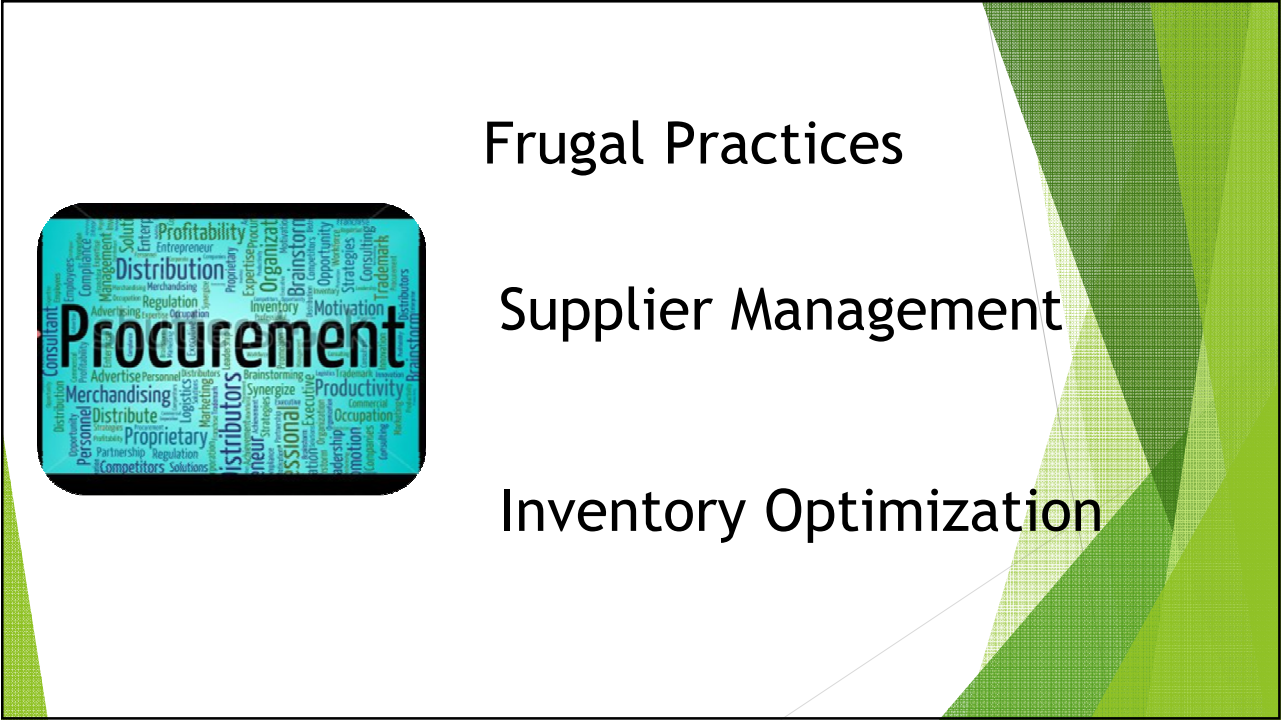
Procurement

Profitability
Entrepreneur
Distribution
Merchandising
Regulation
Organization
Brainstorm
Opportunity
Strategies
Consulting
Trademark
Inventory
Motivation
Distributors
Consultant
Advertise
Personnel
Productivity
Synergize
Brainstorming
Merchandising
Distribute
Logistics
Distributors
Occupation
Proprietary
Personnel
Partnership
Regulation
Competitors
Solutions
Executive
Leadership
Promotion
Companies
Commercial

Frugal Practices

Supplier Management

Inventory Optimization